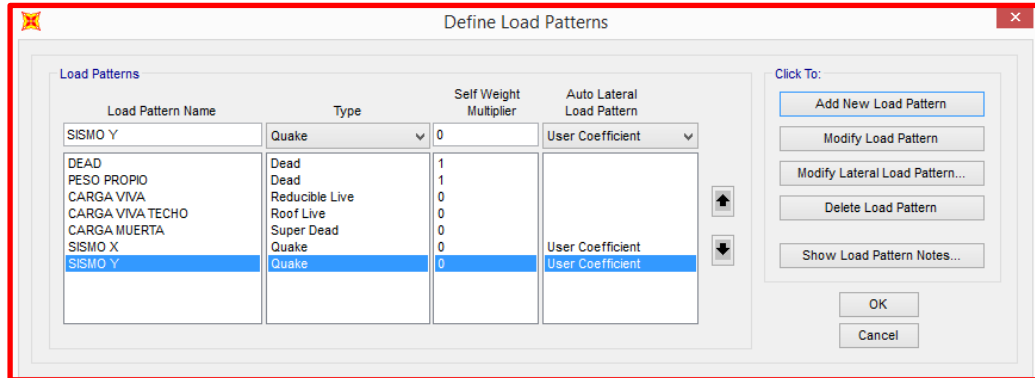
Define Load Patterns

Load Patterns

| Load Pattern Name | Type | Self Weight Multiplier | Auto Lateral Load Pattern |
|---|---|---|---|
| SISMO Y | Quake | 0 | User Coefficient |
| DEAD | Dead | 1 | |
| PESO PROPIO | Dead | 1 | |
| CARGA VIVA | Reducible Live | 0 | |
| CARGA VIVA TECHO | Roof Live | 0 | |
| CARGA MUERTA | Super Dead | 0 | |
| SISMO X | Quake | 0 | User Coefficient |
| SISMO Y | Quake | 0 | User Coefficient |

Click To:

Add New Load Pattern

Modify Load Pattern

Modify Lateral Load Pattern...

Delete Load Pattern

Show Load Pattern Notes...

OK

Cancel